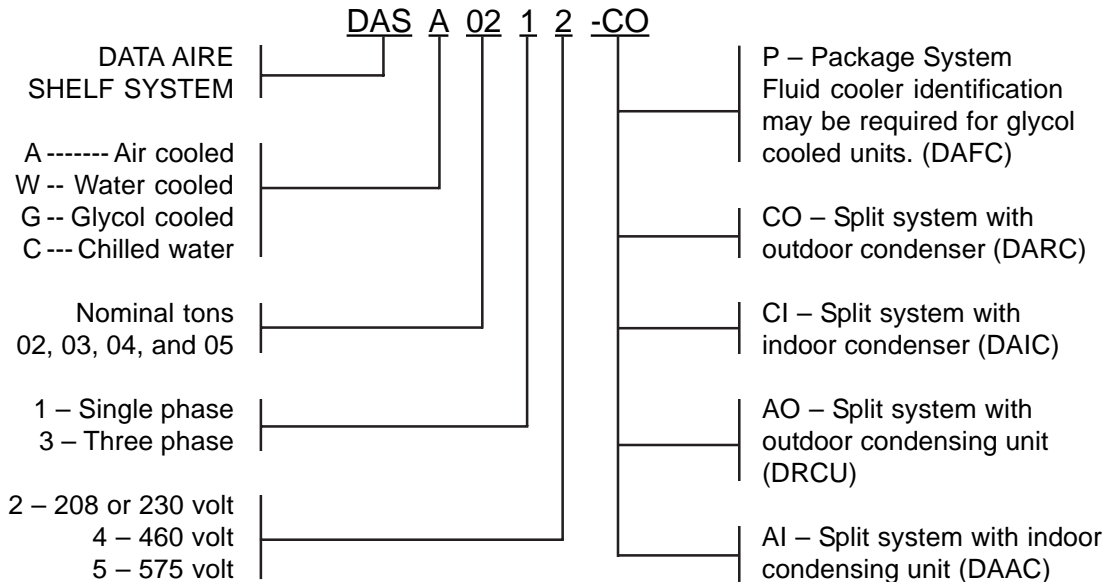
DAS A 02 1 2 -CO

DATA AIRE SHELF SYSTEM

A ------- Air cooled
W -- Water cooled
G -- Glycol cooled
C --- Chilled water

Nominal tons
02, 03, 04, and 05

1 – Single phase
3 – Three phase

2 – 208 or 230 volt
4 – 460 volt
5 – 575 volt

P – Package System
Fluid cooler identification may be required for glycol cooled units. (DAFC)

CO – Split system with outdoor condenser (DARC)

CI – Split system with indoor condenser (DAIC)

AO – Split system with outdoor condensing unit (DRCU)

AI – Split system with indoor condensing unit (DAAC)